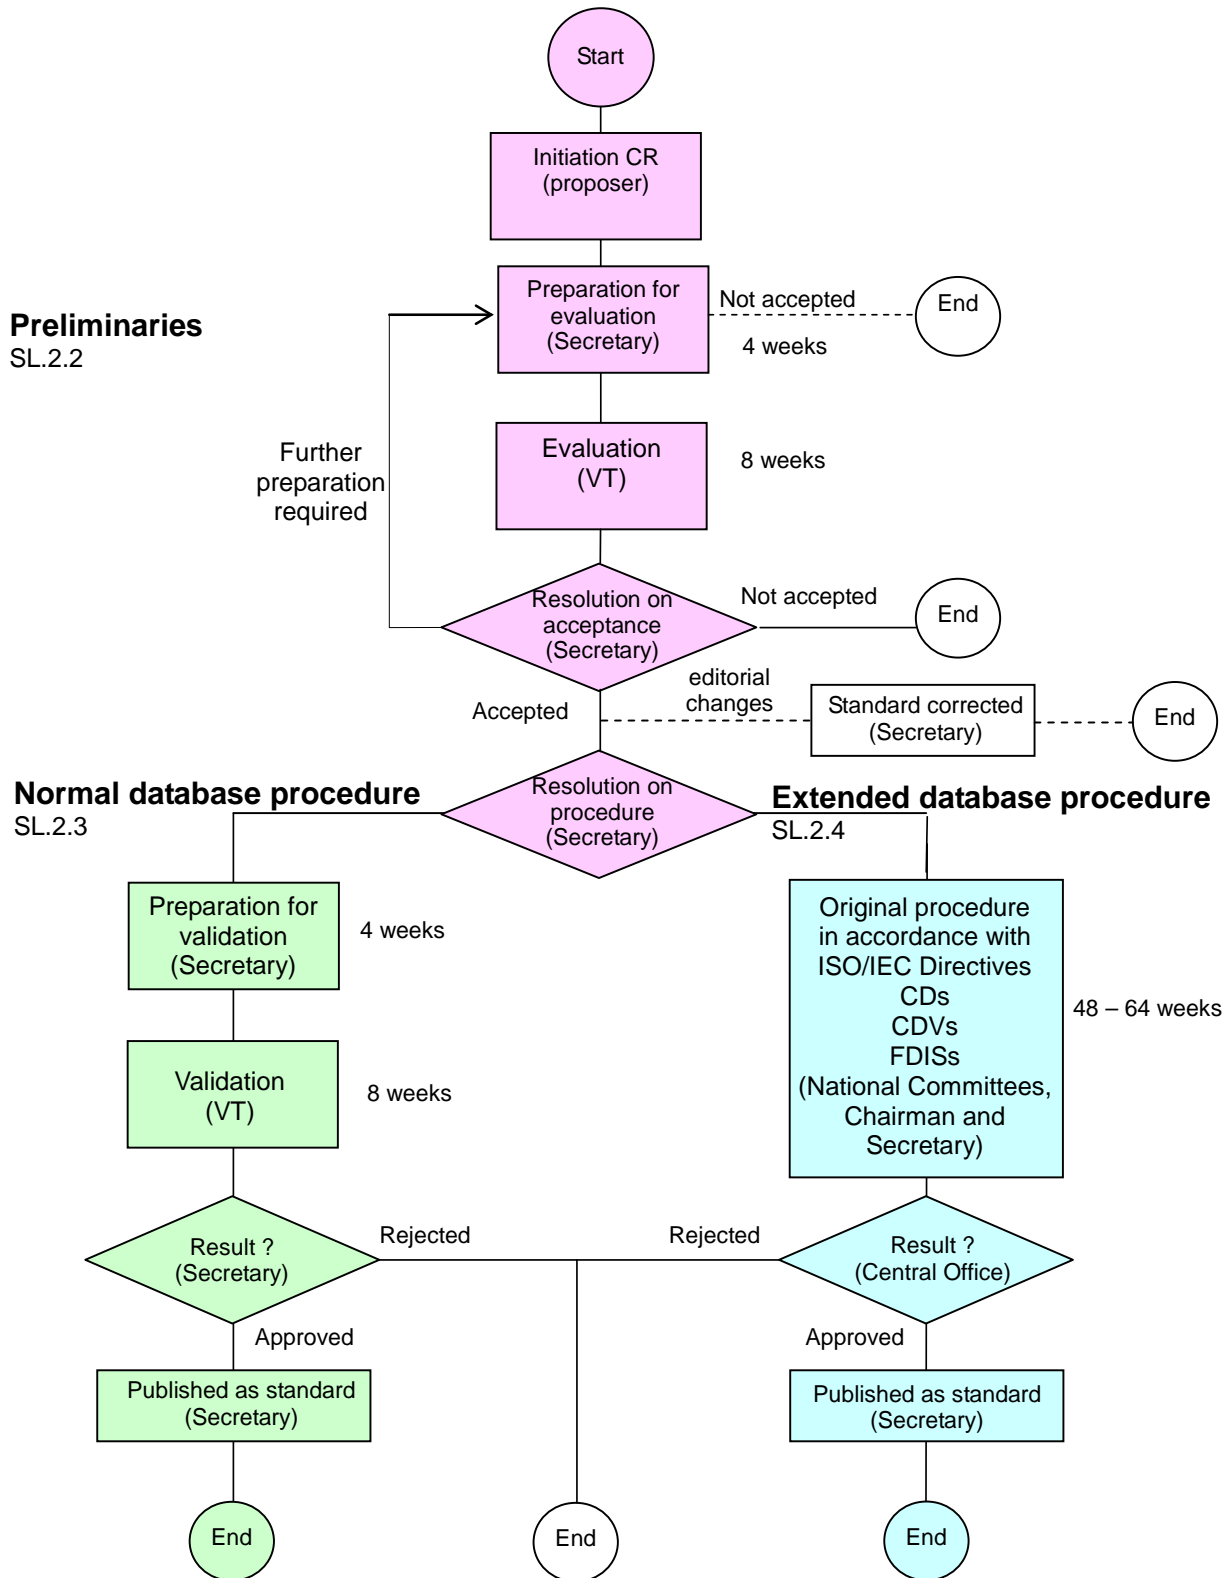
Start

Initiation CR
(proposer)

Preliminaries
SL.2.2

Preparation for evaluation
(Secretary)

Not accepted

End

4 weeks

Further preparation required

Evaluation
(VT)

8 weeks

Resolution on acceptance
(Secretary)

Not accepted

End

editorial changes

Accepted

Standard corrected
(Secretary)

End

Normal database procedure
SL.2.3

Resolution on procedure
(Secretary)

Extended database procedure
SL.2.4

Preparation for validation
(Secretary)

4 weeks

Original procedure in accordance with ISO/IEC Directives
CDs
CDVs
FDISs
(National Committees, Chairman and Secretary)

48 – 64 weeks

Validation
(VT)

8 weeks

Result ?
(Secretary)

Rejected

Rejected

Result ?
(Central Office)

Approved

Approved

Published as standard
(Secretary)

Published as standard
(Secretary)

End

End

End